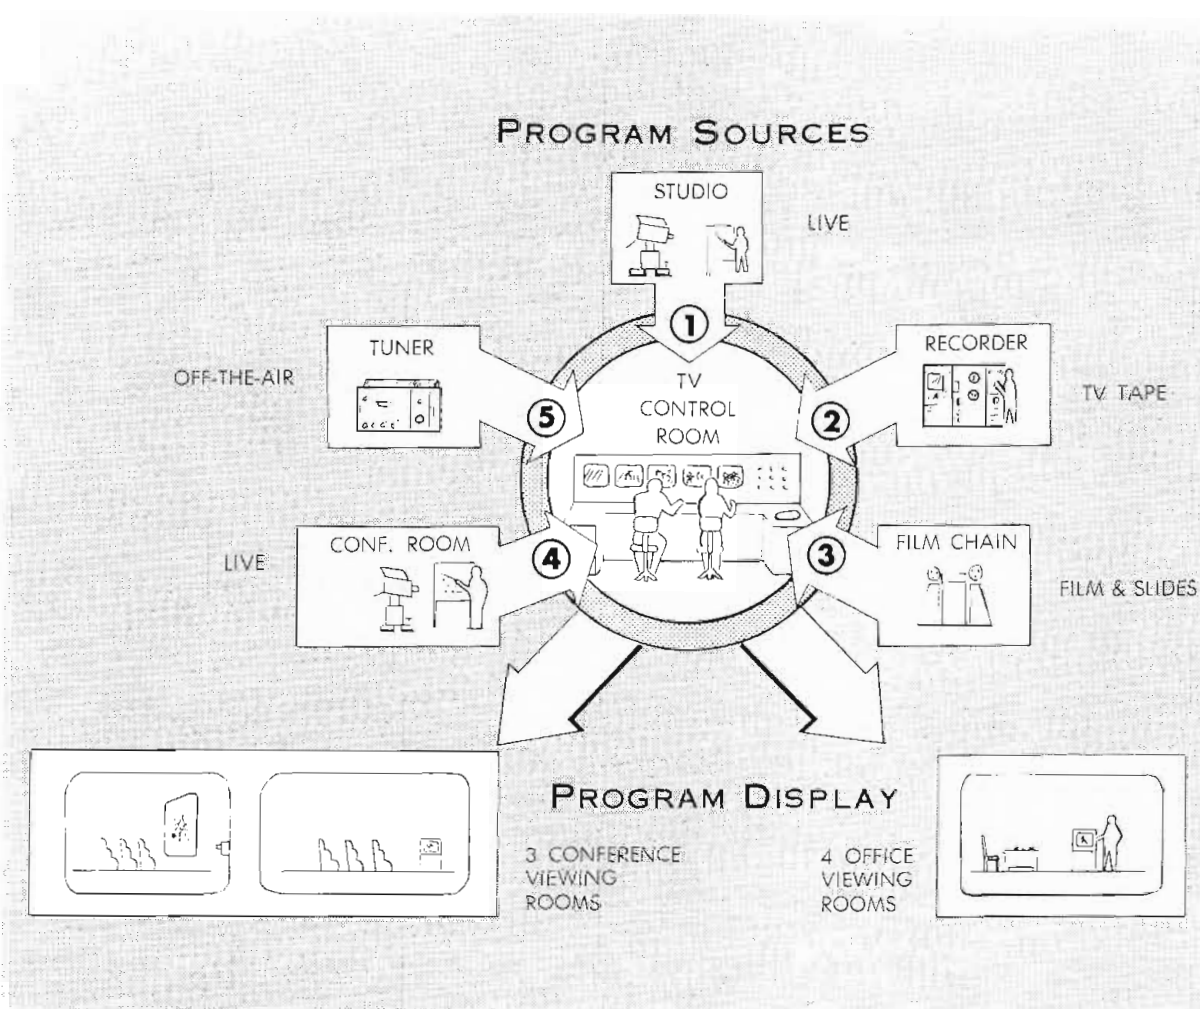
PROGRAM SOURCES

STUDIO

LIVE

①

TUNER

OFF-THE-AIR

⑤

TV CONTROL ROOM

RECORDER

②

TV TAPE

CONF. ROOM

LIVE

④

③

FILM CHAIN

FILM & SLIDES

PROGRAM DISPLAY

3 CONFERENCE VIEWING ROOMS

4 OFFICE VIEWING ROOMS